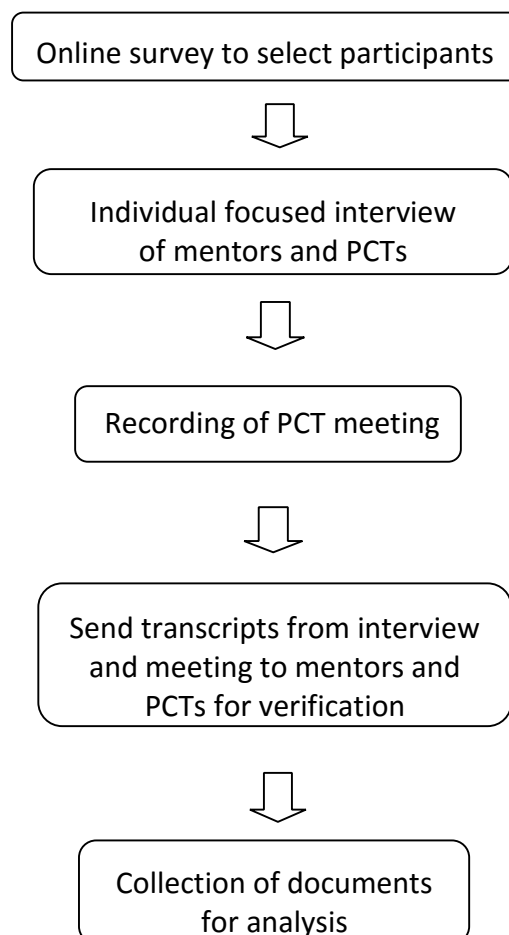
Online survey to select participants

Individual focused interview of mentors and PCTs

Recording of PCT meeting

Send transcripts from interview and meeting to mentors and PCTs for verification

Collection of documents for analysis